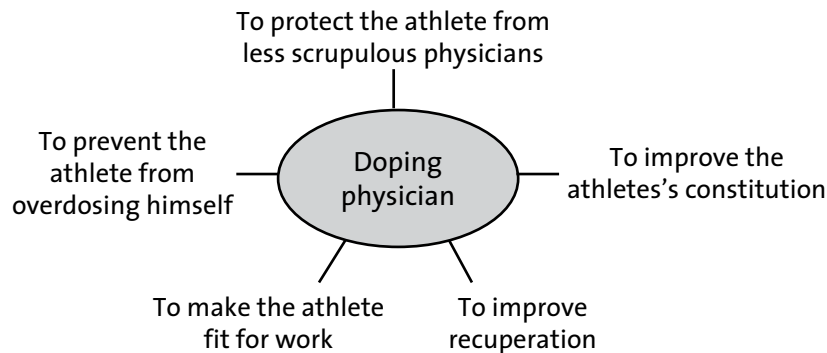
To protect the athlete from less scrupulous physicians

To prevent the athlete from overdosing himself

Doping physician

To improve the athletes's constitution

To make the athlete fit for work

To improve recuperation